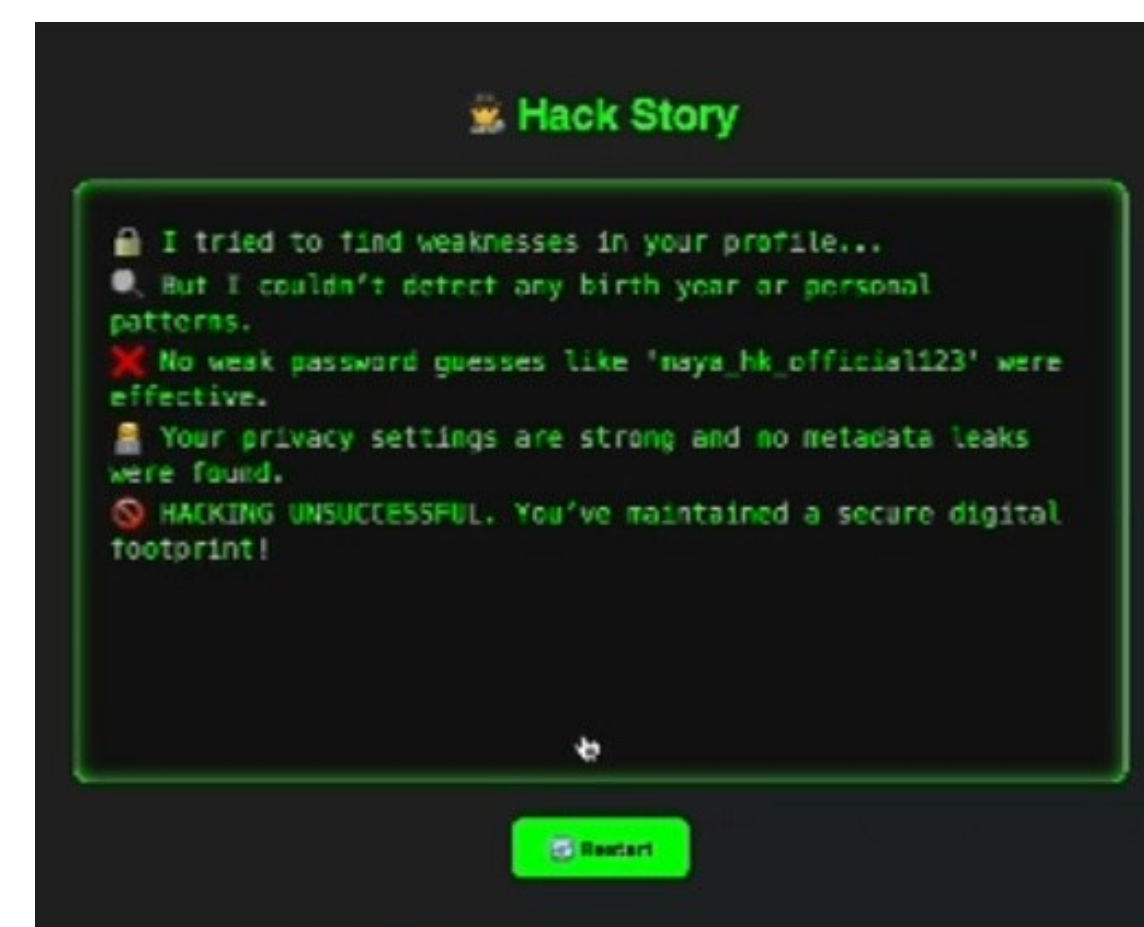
Hack Story

I tried to find weaknesses in your profile...
But I couldn't detect any birth year or personal patterns.
No weak password guesses like 'maya_hk_official123' were effective.
Your privacy settings are strong and no metadata leaks were found.
HACKING UNSUCCESSFUL. You've maintained a secure digital footprint!

Restart